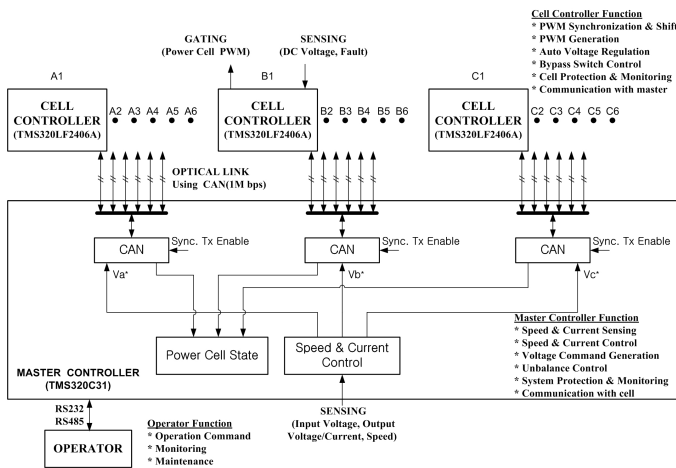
Cell Controller Function
* PWM Synchronization & Shift
* PWM Generation
* Auto Voltage Regulation
* Bypass Switch Control
* Cell Protection & Monitoring
* Communication with master

GATING
(Power Cell PWM)

SENSING
(DC Voltage, Fault)

A1

CELL CONTROLLER
(TMS320LF2406A)

A2 A3 A4 A5 A6

B1

CELL CONTROLLER
(TMS320LF2406A)

B2 B3 B4 B5 B6

C1

CELL CONTROLLER
(TMS320LF2406A)

C2 C3 C4 C5 C6

OPTICAL LINK
Using CAN(1M bps)

CAN

Sync. Tx Enable

Va*

CAN

Sync. Tx Enable

Vb*

CAN

Sync. Tx Enable

Vc*

Master Controller Function
* Speed & Current Sensing
* Speed & Current Control
* Voltage Command Generation
* Unbalance Control
* System Protection & Monitoring
* Communication with cell

Power Cell State

Speed & Current Control

MASTER CONTROLLER
(TMS320C31)

RS232
RS485

SENSING
(Input Voltage, Output Voltage/Current, Speed)

OPERATOR

Operator Function
* Operation Command
* Monitoring
* Maintenance